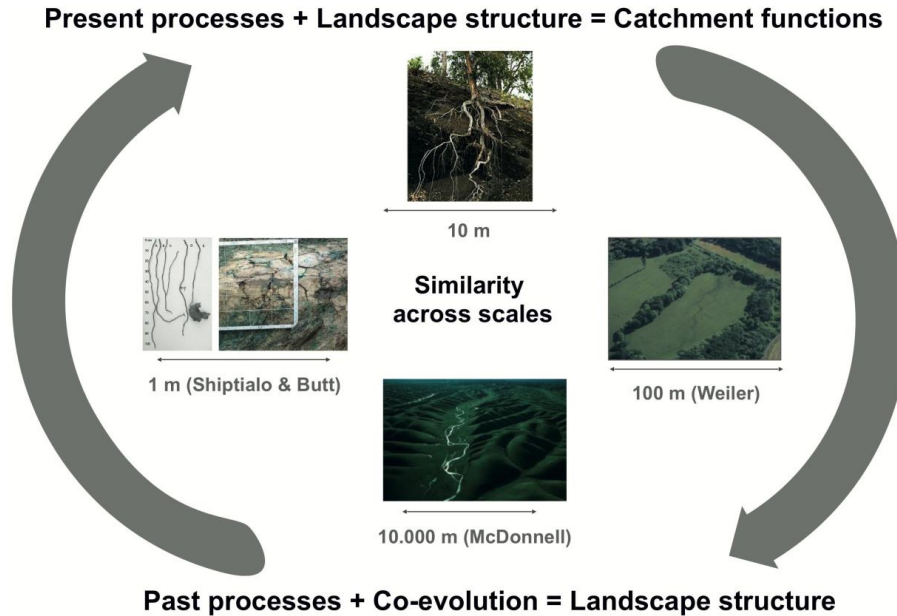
Present processes + Landscape structure = Catchment functions

10 m

Similarity across scales

1 m (Shiptialo & Butt)

100 m (Weiler)

10.000 m (McDonnell)

Past processes + Co-evolution = Landscape structure